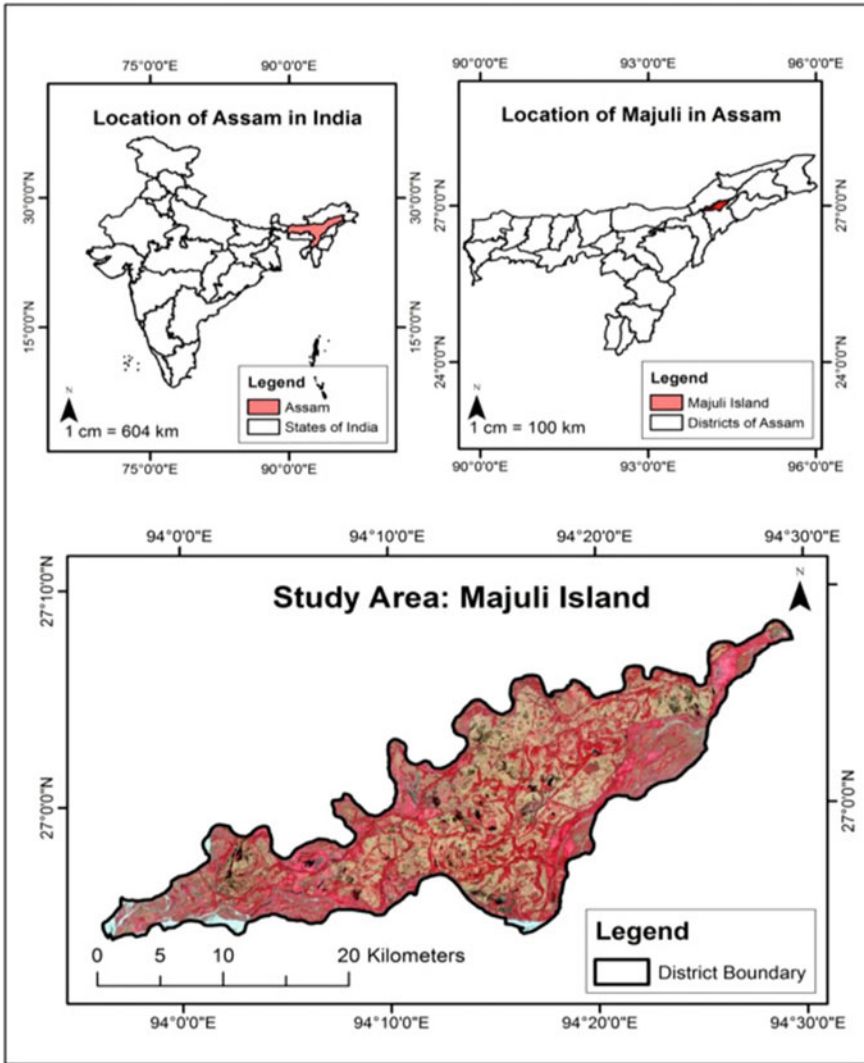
75°0'0"E 90°0'0"E

Location of Assam in India

30°0'0"N 30°0'0"N

15°0'0"N 15°0'0"N

N

1 cm = 604 km

Legend
Assam
States of India

75°0'0"E 90°0'0"E

90°0'0"E 93°0'0"E 96°0'0"E

Location of Majuli in Assam

27°0'0"N 27°0'0"N

24°0'0"N 24°0'0"N

N

1 cm = 100 km

Legend
Majuli Island
Districts of Assam

90°0'0"E 93°0'0"E 96°0'0"E

94°0'0"E 94°10'0"E 94°20'0"E 94°30'0"E

27°10'0"N

Study Area: Majuli Island

N

27°0'0"N 27°0'0"N

0 5 10 20 Kilometers

Legend
District Boundary

94°0'0"E 94°10'0"E 94°20'0"E 94°30'0"E